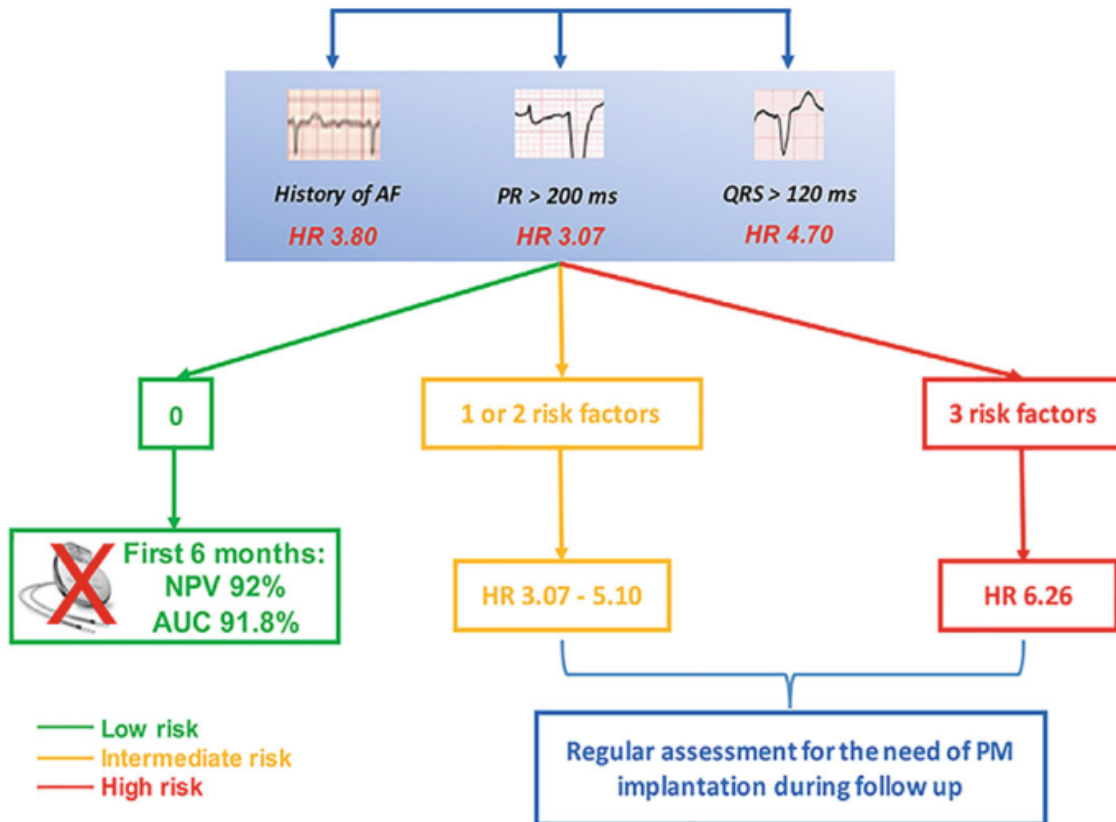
History of AF
HR 3.80

PR > 200 ms
HR 3.07

QRS > 120 ms
HR 4.70

0

1 or 2 risk factors

3 risk factors

First 6 months:
NPV 92%
AUC 91.8%

HR 3.07 - 5.10

HR 6.26

Low risk
Intermediate risk
High risk

Regular assessment for the need of PM implantation during follow up